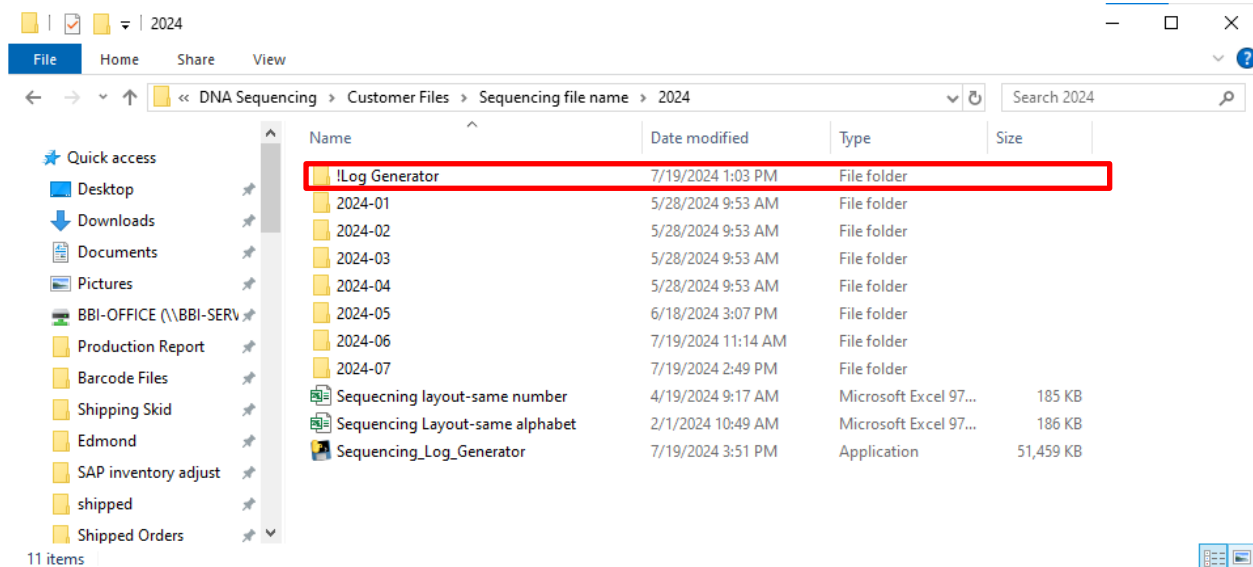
2024

File Home Share View

« DNA Sequencing › Customer Files › Sequencing file name › 2024

Search 2024

Quick access
Desktop
Downloads
Documents
Pictures
BBI-OFFICE (\\BBI-SERV
Production Report
Barcode Files
Shipping Skid
Edmond
SAP inventory adjust
shipped
Shipped Orders

| Name | Date modified | Type | Size |
|---|---|---|---|
| !Log Generator | 7/19/2024 1:03 PM | File folder | |
| 2024-01 | 5/28/2024 9:53 AM | File folder | |
| 2024-02 | 5/28/2024 9:53 AM | File folder | |
| 2024-03 | 5/28/2024 9:53 AM | File folder | |
| 2024-04 | 5/28/2024 9:53 AM | File folder | |
| 2024-05 | 6/18/2024 3:07 PM | File folder | |
| 2024-06 | 7/19/2024 11:14 AM | File folder | |
| 2024-07 | 7/19/2024 2:49 PM | File folder | |
| Sequecning layout-same number | 4/19/2024 9:17 AM | Microsoft Excel 97... | 185 KB |
| Sequencing Layout-same alphabet | 2/1/2024 10:49 AM | Microsoft Excel 97... | 186 KB |
| Sequencing_Log_Generator | 7/19/2024 3:51 PM | Application | 51,459 KB |

11 items